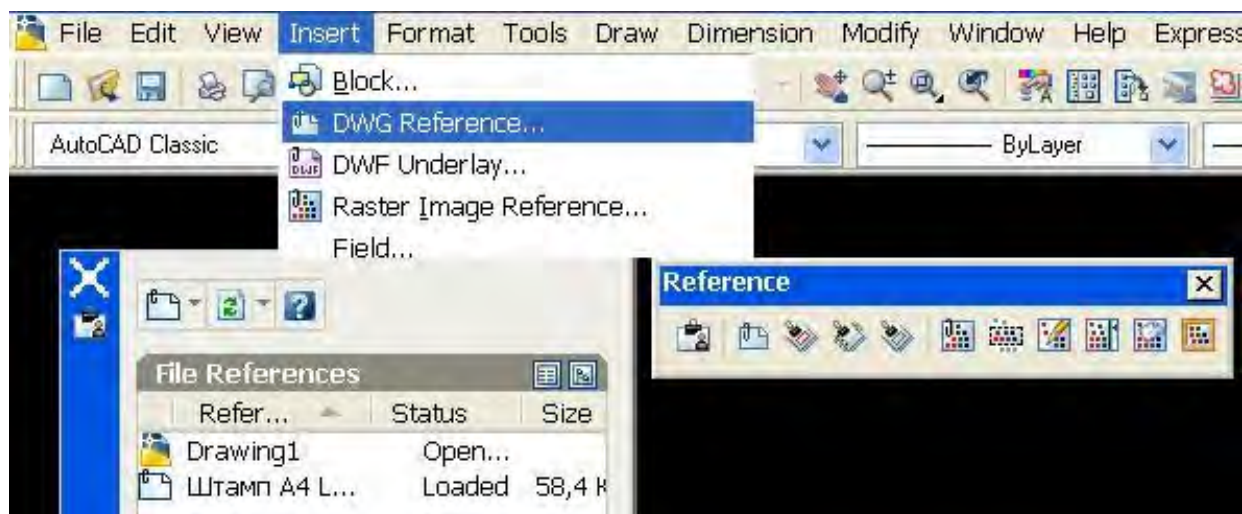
File Edit View Insert Format Tools Draw Dimension Modify Window Help Express

Block...
DWG Reference...
DWF Underlay...
Raster Image Reference...
Field...

AutoCAD Classic

ByLayer

Reference

File References

| Refer... | Status | Size |
|---|---|---|
| Drawing1 | Open... | |
| Штамп А4 L... | Loaded | 58,4 К |